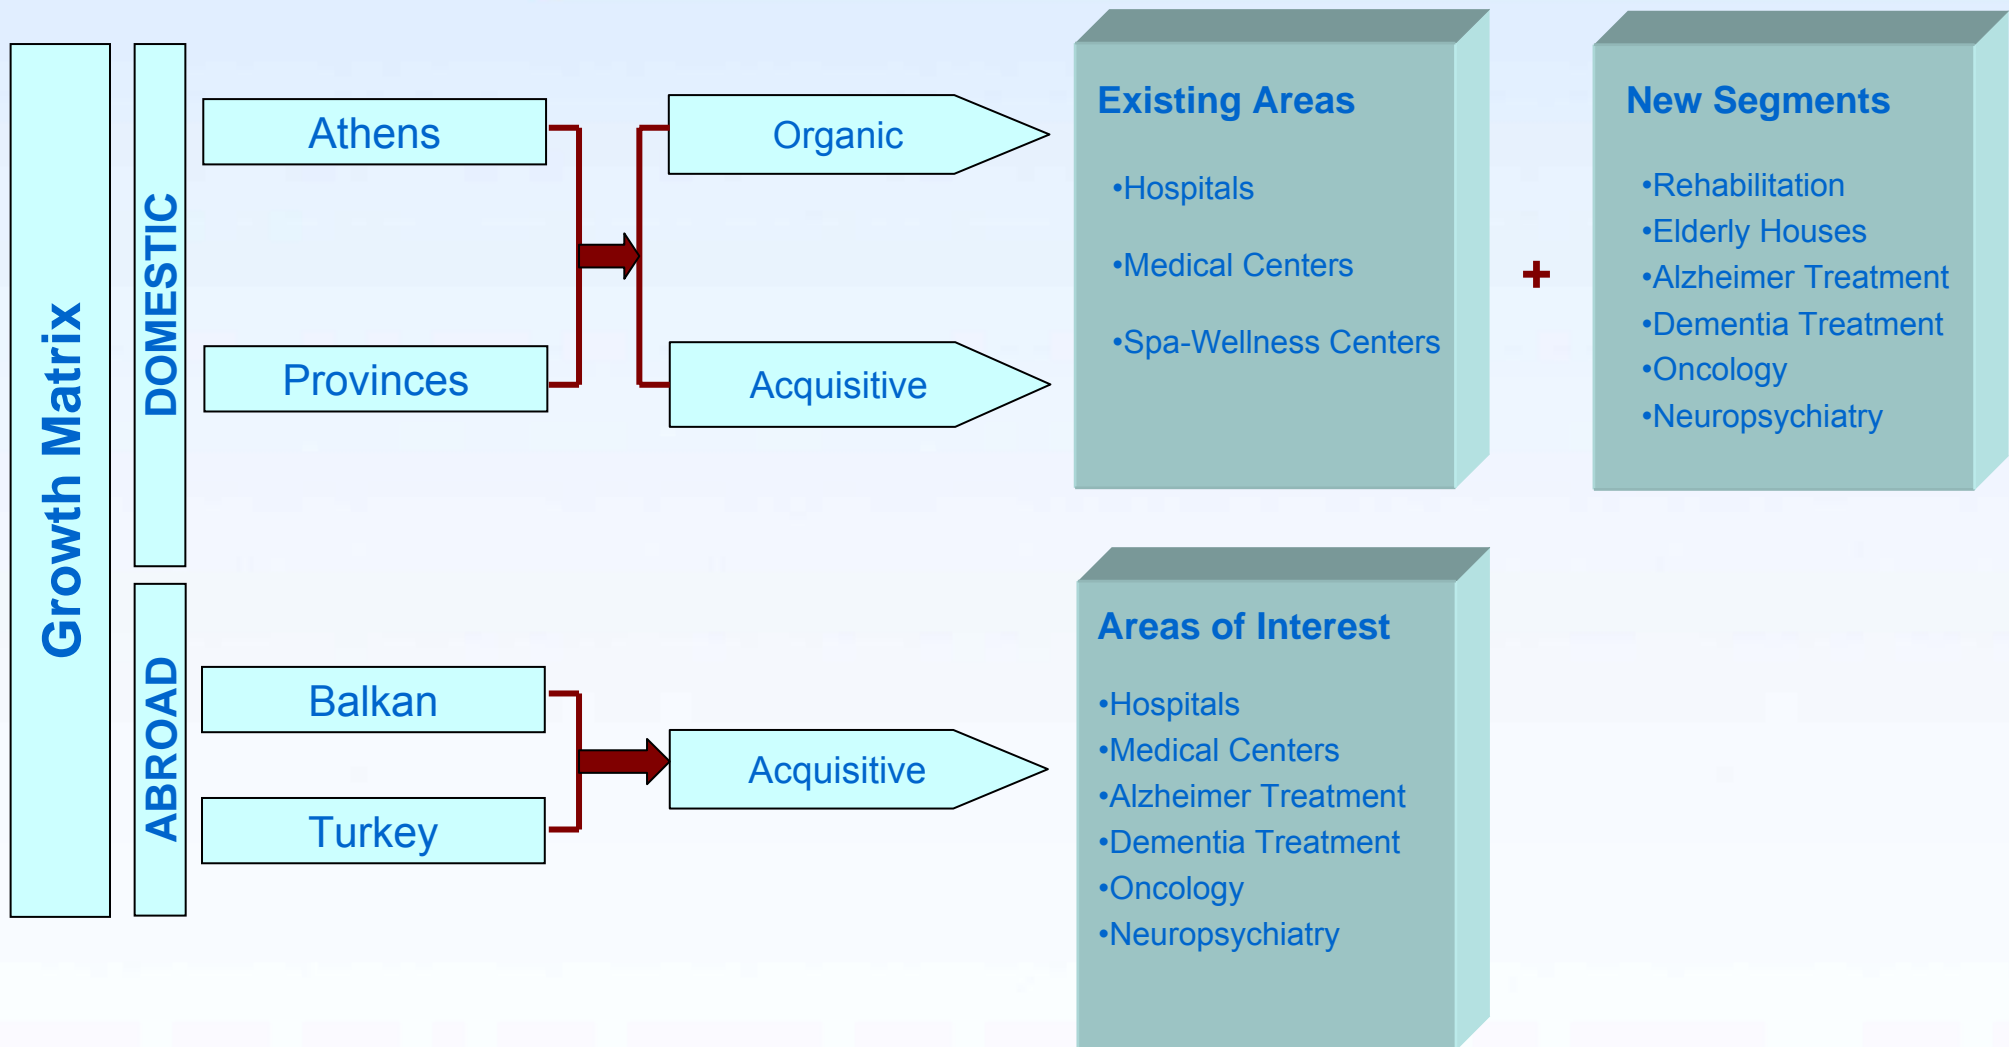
Growth Matrix

DOMESTIC

Athens

Provinces

Organic

Acquisitive

Existing Areas

•Hospitals

•Medical Centers

•Spa-Wellness Centers

+

New Segments

•Rehabilitation
•Elderly Houses
•Alzheimer Treatment
•Dementia Treatment
•Oncology
•Neuropsychiatry

ABROAD

Balkan

Turkey

Acquisitive

Areas of Interest

•Hospitals
•Medical Centers
•Alzheimer Treatment
•Dementia Treatment
•Oncology
•Neuropsychiatry